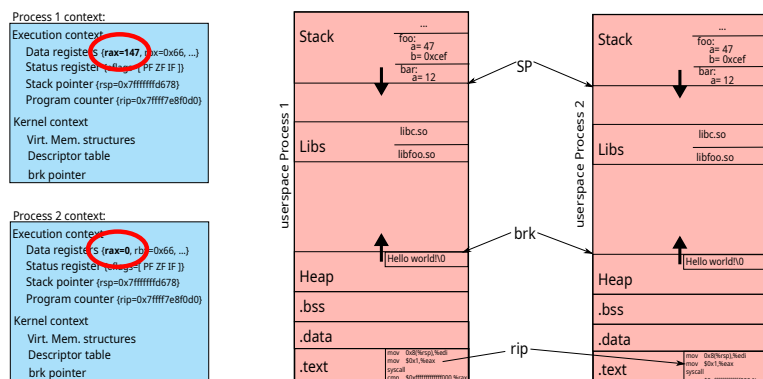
Process 1 context:
Execution context
Data registers {rax=147, rbx=0x66, ...}
Status register {eflags=[ PF ZF IF ]}
Stack pointer {rsp=0x7fffffffd678}
Program counter {rip=0x7ffff7e8f0d0}
Kernel context
Virt. Mem. structures
Descriptor table
brk pointer

Process 2 context:
Execution context
Data registers {rax=0, rbx=0x66, ...}
Status register {eflags=[ PF ZF IF ]}
Stack pointer {rsp=0x7fffffffd678}
Program counter {rip=0x7ffff7e8f0d0}
Kernel context
Virt. Mem. structures
Descriptor table
brk pointer

userspace Process 1
Stack
...
foo:
a= 47
b= 0xcef
bar:
a= 12
Libs
libc.so
libfoo.so
Heap
Hello world!\0
.bss
.data
.text
mov 0x8(%rsp),%edi
mov $0x1,%eax
syscall
cmp $0xfffffffffffff000,%rax

SP
brk
rip

userspace Process 2
Stack
...
foo:
a= 47
b= 0xcef
bar:
a= 12
Libs
libc.so
libfoo.so
Heap
Hello world!\0
.bss
.data
.text
mov 0x8(%rsp),%edi
mov $0x1,%eax
syscall
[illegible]